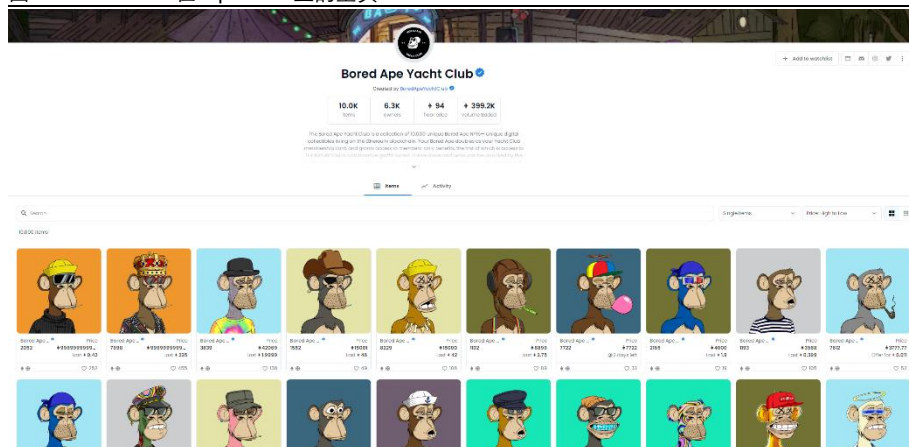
+ Add to watchlist

Bored Ape Yacht Club

Created by BoredApeYachtClub

| 10.0K | 6.3K | 94 | 399.2K |
|---|---|---|---|
| items | owners | floor price | volume traded |

The Bored Ape Yacht Club is a collection of 10,000 unique Bored Ape NFTs— unique digital collectibles living on the Ethereum blockchain. Your Bored Ape doubles as your Yacht Club membership card, and grants access to members-only benefits, the first of which is access to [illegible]

Items Activity

Search

Single items

Price: High to Low

10,000 items

Bored Ape... 2053
Bored Ape... 7090
Bored Ape... 3830
Bored Ape... 7552
Bored Ape... 8229
Bored Ape... 102
Bored Ape... 7722
Bored Ape... 2165
Bored Ape... 813
Bored Ape... 7612

Price
Last
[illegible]

252 455 106 49 106 114 73 16 106 52